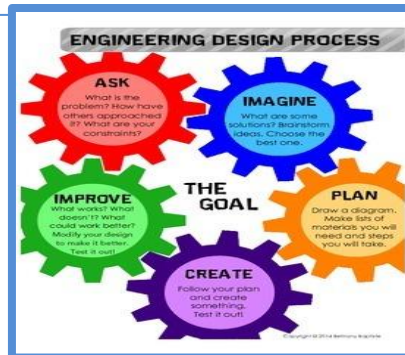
ENGINEERING DESIGN PROCESS

ASK
What is the problem? How have others approached it? What are your constraints?

IMAGINE
What are some solutions? Brainstorm ideas. Choose the best one.

THE GOAL

IMPROVE
What works? What doesn't? What could work better? Modify your design to make it better. Test it out!

PLAN
Draw a diagram. Make lists of materials you will need and steps you will take.

CREATE
Follow your plan and create something. Test it out!

© Copyright 2014 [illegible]